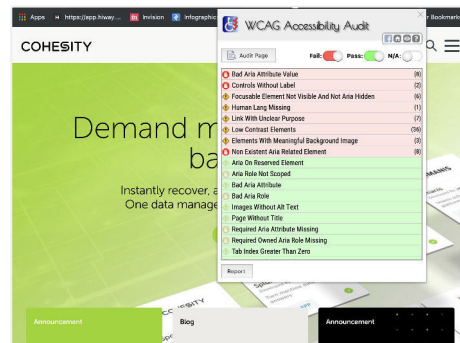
Apps https://app.hiway.... Invision Infographic r Bookmark

COHESITY

Demand m ba

Instantly recover, a One data manage

WCAG Accessibility Audit

Audit Page

Fail: Pass: N/A:

| | |
|---|---|
| Bad Aria Attribute Value | (6) |
| Controls Without Label | (2) |
| Focusable Element Not Visible And Not Aria Hidden | (6) |
| Human Lang Missing | (1) |
| Link With Unclear Purpose | (7) |
| Low Contrast Elements | (36) |
| Elements With Meaningful Background Image | (3) |
| Non Existent Aria Related Element | (8) |
| Aria On Reserved Element | |
| Aria Role Not Scoped | |
| Bad Aria Attribute | |
| Bad Aria Role | |
| Images Without Alt Text | |
| Page Without Title | |
| Required Aria Attribute Missing | |
| Required Owned Aria Role Missing | |
| Tab Index Greater Than Zero | |

Report

Announcement

Blog

Announcement